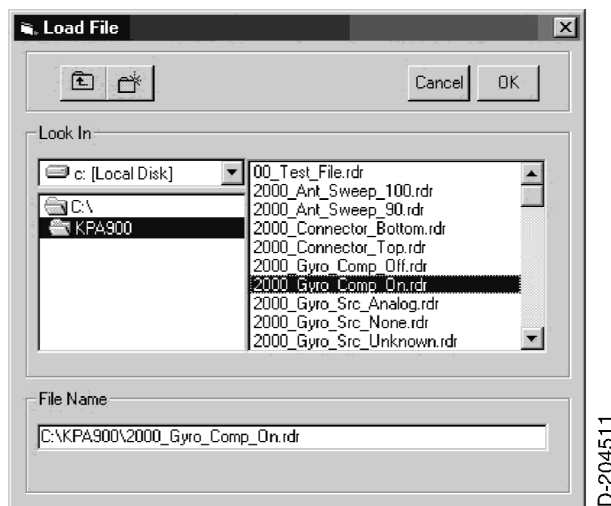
Load File

Cancel
OK

Look In

c: [Local Disk]

C:\
KPA900

00_Test_File.rdr
2000_Ant_Sweep_100.rdr
2000_Ant_Sweep_90.rdr
2000_Connector_Bottom.rdr
2000_Connector_Top.rdr
2000_Gyro_Comp_Off.rdr
2000_Gyro_Comp_On.rdr
2000_Gyro_Src_Analog.rdr
2000_Gyro_Src_None.rdr
2000_Gyro_Src_Unknown.rdr

File Name

C:\KPA900\2000_Gyro_Comp_On.rdr

D-204511